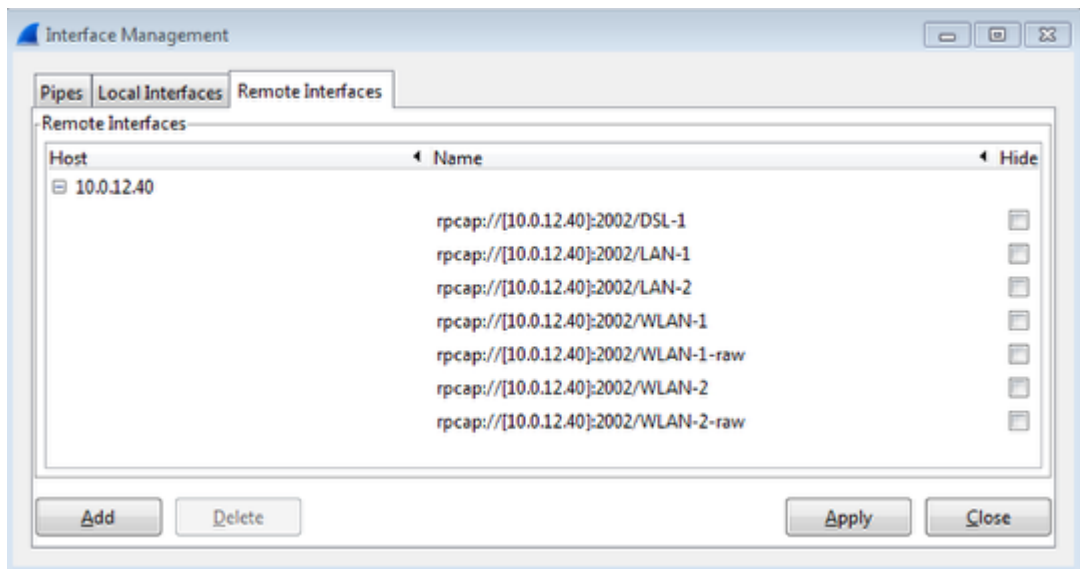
Interface Management

Pipes | Local Interfaces | Remote Interfaces

Remote Interfaces

| Host | Name | Hide |
|---|---|---|
| ⊟ 10.0.12.40 | | |
| | rpcap://[10.0.12.40]:2002/DSL-1 | |
| | rpcap://[10.0.12.40]:2002/LAN-1 | |
| | rpcap://[10.0.12.40]:2002/LAN-2 | |
| | rpcap://[10.0.12.40]:2002/WLAN-1 | |
| | rpcap://[10.0.12.40]:2002/WLAN-1-raw | |
| | rpcap://[10.0.12.40]:2002/WLAN-2 | |
| | rpcap://[10.0.12.40]:2002/WLAN-2-raw | |

Add | Delete | Apply | Close